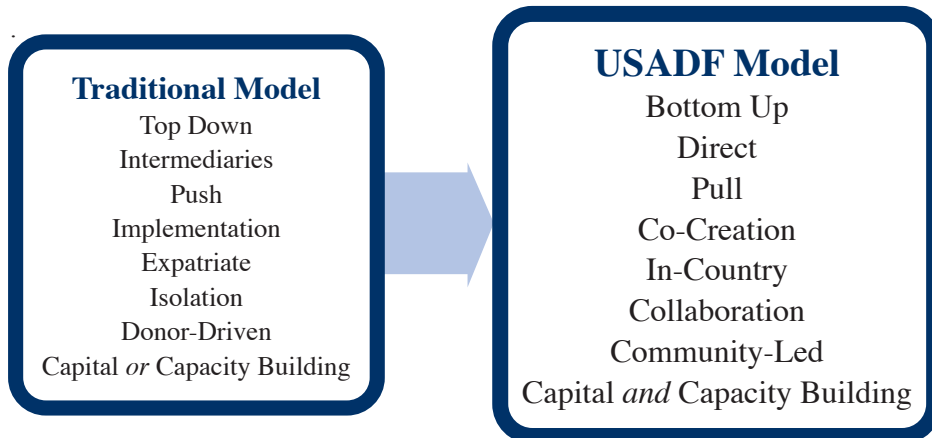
Traditional Model
Top Down
Intermediaries
Push
Implementation
Expatriate
Isolation
Donor-Driven
Capital *or* Capacity Building

USADF Model
Bottom Up
Direct
Pull
Co-Creation
In-Country
Collaboration
Community-Led
Capital *and* Capacity Building